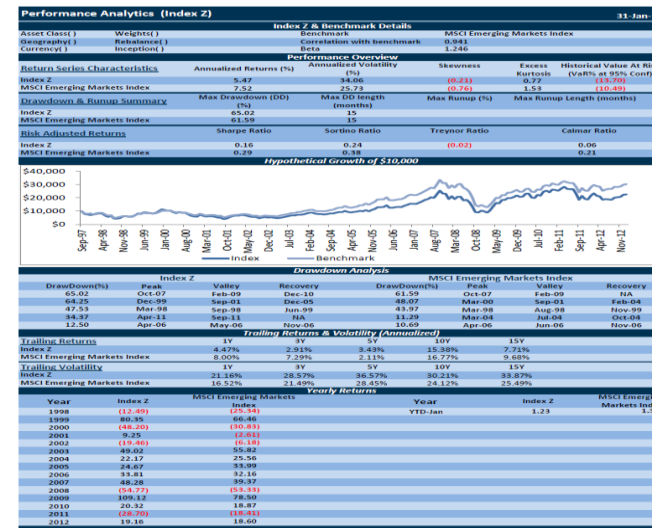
Performance Analytics (Index Z) 31-Jan-

Index Z & Benchmark Details

| Asset Class() | Weights() | Benchmark | MSCI Emerging Markets Index |
|---|---|---|---|
| Geography() | Rebalance() | Correlation with benchmark | 0.941 |
| Currency() | Inception() | Beta | 1.246 |

Performance Overview

| Return Series Characteristics | Annualized Returns (%) | Annualized Volatility (%) | Skewness | Excess Kurtosis | Historical Value At Ri (VaR% at 95% Conf) |
|---|---|---|---|---|---|
| Index Z | 5.47 | 34.06 | (0.21) | 0.77 | (13.70) |
| MSCI Emerging Markets Index | 7.52 | 25.73 | (0.76) | 1.53 | (10.49) |

| Drawdown & Runup Summary | Max Drawdown (DD) (%) | Max DD length (months) | Max Runup (%) | Max Runup Length (months) |
|---|---|---|---|---|
| Index Z | 65.02 | 15 | | |
| MSCI Emerging Markets Index | 61.59 | 15 | | |

| Risk Adjusted Returns | Sharpe Ratio | Sortino Ratio | Treynor Ratio | Calmar Ratio |
|---|---|---|---|---|
| Index Z | 0.16 | 0.24 | (0.02) | 0.06 |
| MSCI Emerging Markets Index | 0.29 | 0.38 | | 0.21 |

Hypothetical Growth of $10,000

$40,000
$30,000
$20,000
$10,000
$0

Sep-97 Apr-98 Nov-98 Jun-99 Jan-00 Aug-00 Mar-01 Oct-01 May-02 Dec-02 Jul-03 Feb-04 Sep-04 Apr-05 Nov-05 Jun-06 Jan-07 Aug-07 Mar-08 Oct-08 May-09 Dec-09 Jul-10 Feb-11 Sep-11 Apr-12 Nov-12

Index Benchmark

Drawdown Analysis

Index Z | MSCI Emerging Markets Index

| DrawDown(%) | Peak | Valley | Recovery | DrawDown(%) | Peak | Valley | Recovery |
|---|---|---|---|---|---|---|---|
| 65.02 | Oct-07 | Feb-09 | Dec-10 | 61.59 | Oct-07 | Feb-09 | NA |
| 64.25 | Dec-99 | Sep-01 | Dec-05 | 48.07 | Mar-00 | Sep-01 | Feb-04 |
| 47.53 | Mar-98 | Sep-98 | Jun-99 | 43.97 | Mar-98 | Aug-98 | Nov-99 |
| 34.37 | Apr-11 | Sep-11 | NA | 11.29 | Mar-04 | Jul-04 | Oct-04 |
| 12.50 | Apr-06 | May-06 | Nov-06 | 10.69 | Apr-06 | Jun-06 | Nov-06 |

Trailing Returns & Volatility (Annualized)

| Trailing Returns | 1Y | 3Y | 5Y | 10Y | 15Y |
|---|---|---|---|---|---|
| Index Z | 4.47% | 2.91% | 3.43% | 15.38% | 7.71% |
| MSCI Emerging Markets Index | 8.00% | 7.29% | 2.11% | 16.77% | 9.68% |
| Trailing Volatility | 1Y | 3Y | 5Y | 10Y | 15Y |
| Index Z | 21.16% | 28.57% | 36.57% | 30.21% | 33.87% |
| MSCI Emerging Markets Index | 16.52% | 21.49% | 28.45% | 24.12% | 25.49% |

Yearly Returns

| Year | Index Z | MSCI Emerging Markets Index |
|---|---|---|
| 1998 | (12.49) | (25.34) |
| 1999 | 80.35 | 66.46 |
| 2000 | (48.20) | (30.83) |
| 2001 | 9.25 | (2.61) |
| 2002 | (19.46) | (6.18) |
| 2003 | 49.02 | 55.82 |
| 2004 | 22.17 | 25.56 |
| 2005 | 24.67 | 33.99 |
| 2006 | 33.81 | 32.16 |
| 2007 | 48.28 | 39.37 |
| 2008 | (54.77) | (53.33) |
| 2009 | 109.12 | 78.59 |
| 2010 | 20.32 | 18.87 |
| 2011 | (28.70) | (18.41) |
| 2012 | 19.16 | 18.60 |

| Year | Index Z | MSCI Emerg Markets Ind |
|---|---|---|
| YTD-Jan | 1.23 | 1.3 |